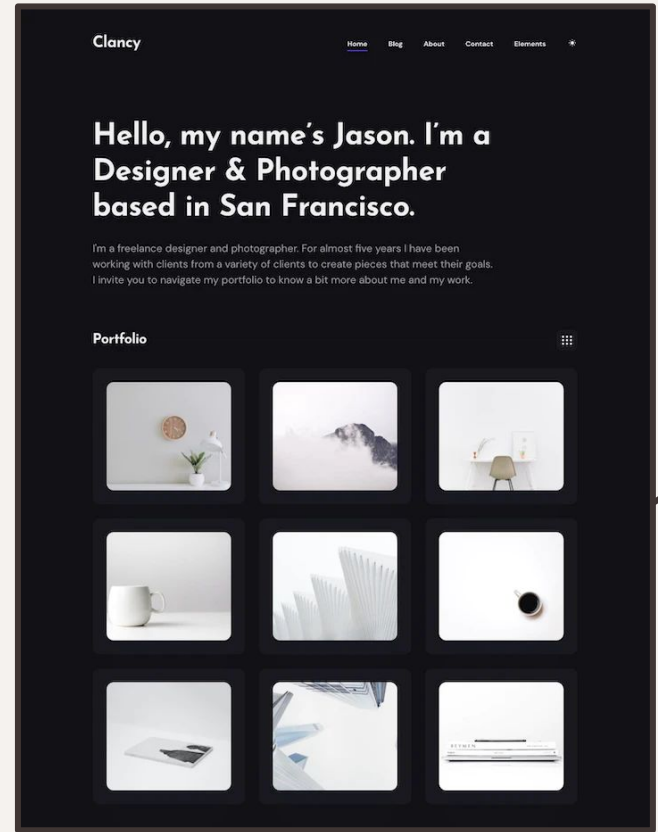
Clancy

Home Blog About Contact Elements

Hello, my name's Jason. I'm a Designer & Photographer based in San Francisco.

I'm a freelance designer and photographer. For almost five years I have been working with clients from a variety of clients to create pieces that meet their goals. I invite you to navigate my portfolio to know a bit more about me and my work.

Portfolio